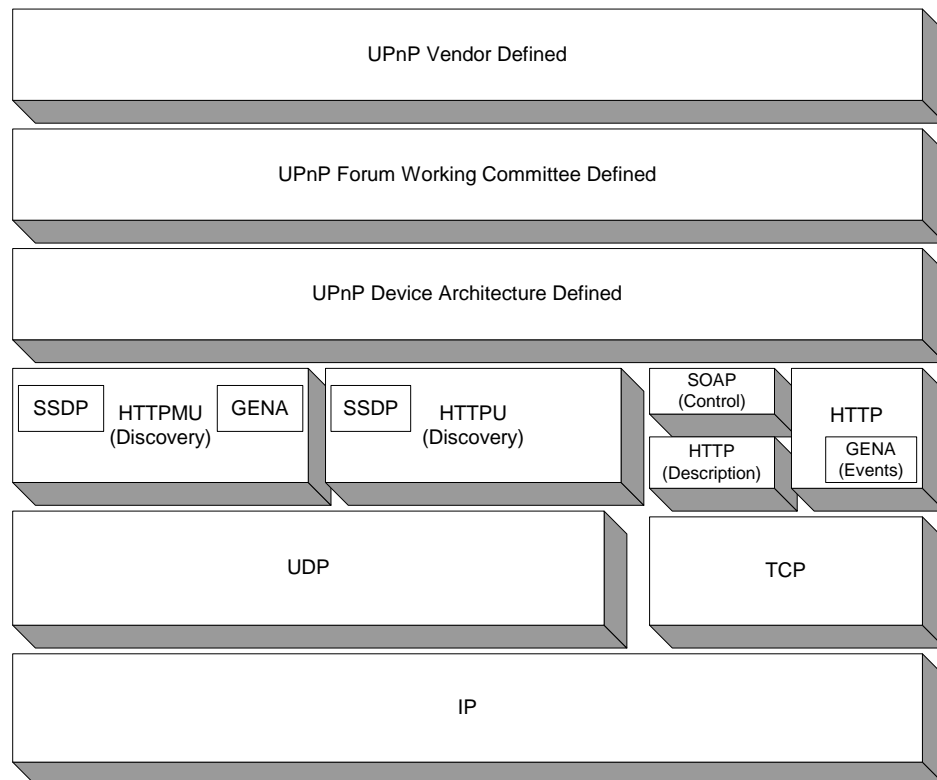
UPnP Vendor Defined

UPnP Forum Working Committee Defined

UPnP Device Architecture Defined

SSDP HTTPMU (Discovery) GENA

SSDP HTTPU (Discovery)

SOAP (Control)

HTTP (Description)

HTTP

GENA (Events)

UDP

TCP

IP